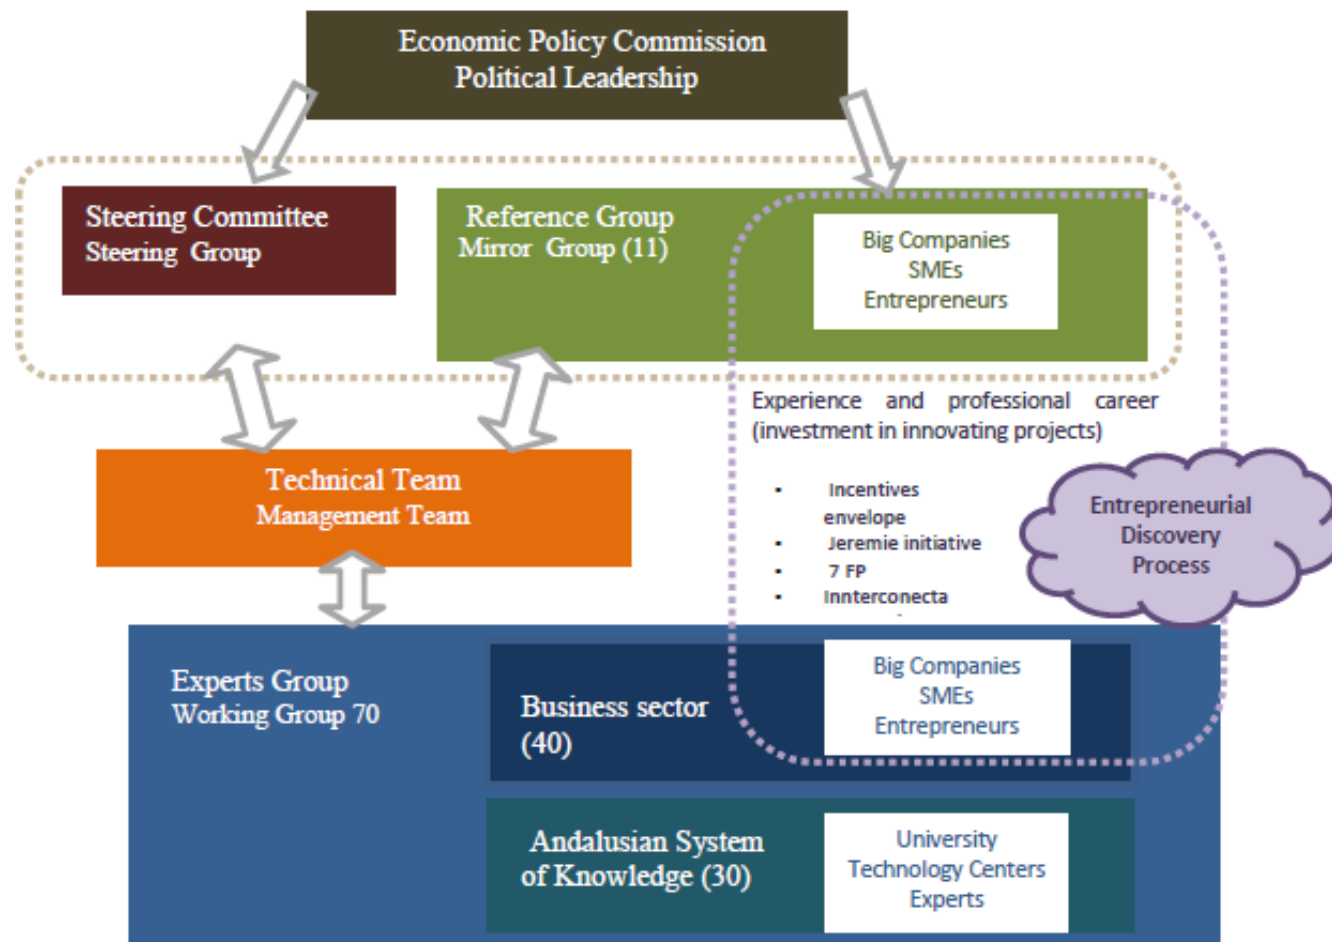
Economic Policy Commission
Political Leadership

Steering Committee
Steering Group

Reference Group
Mirror Group (11)

Big Companies
SMEs
Entrepreneurs

Experience and professional career (investment in innovating projects)

- Incentives envelope
- Jeremie initiative
- 7 FP
- Innterconecta

Entrepreneurial Discovery Process

Technical Team
Management Team

Experts Group
Working Group 70

Business sector (40)

Big Companies
SMEs
Entrepreneurs

Andalusian System of Knowledge (30)

University
Technology Centers
Experts